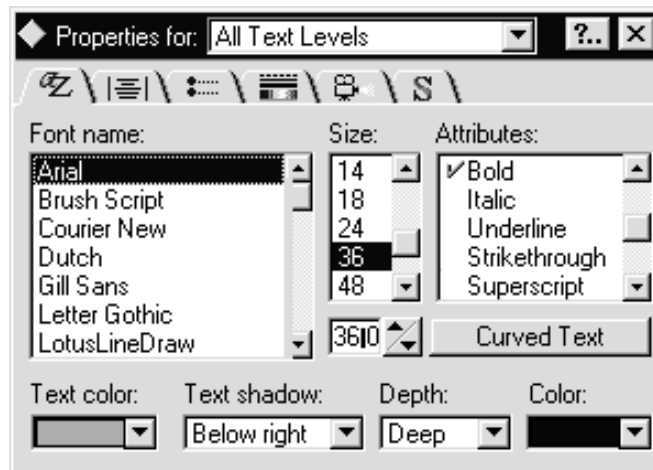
Properties for: All Text Levels ?.. ×

Font name:
Arial
Brush Script
Courier New
Dutch
Gill Sans
Letter Gothic
LotusLineDraw

Size:
14
18
24
36
48
36.0

Attributes:
✓Bold
Italic
Underline
Strikethrough
Superscript

Curved Text

Text color:

Text shadow:
Below right

Depth:
Deep

Color: